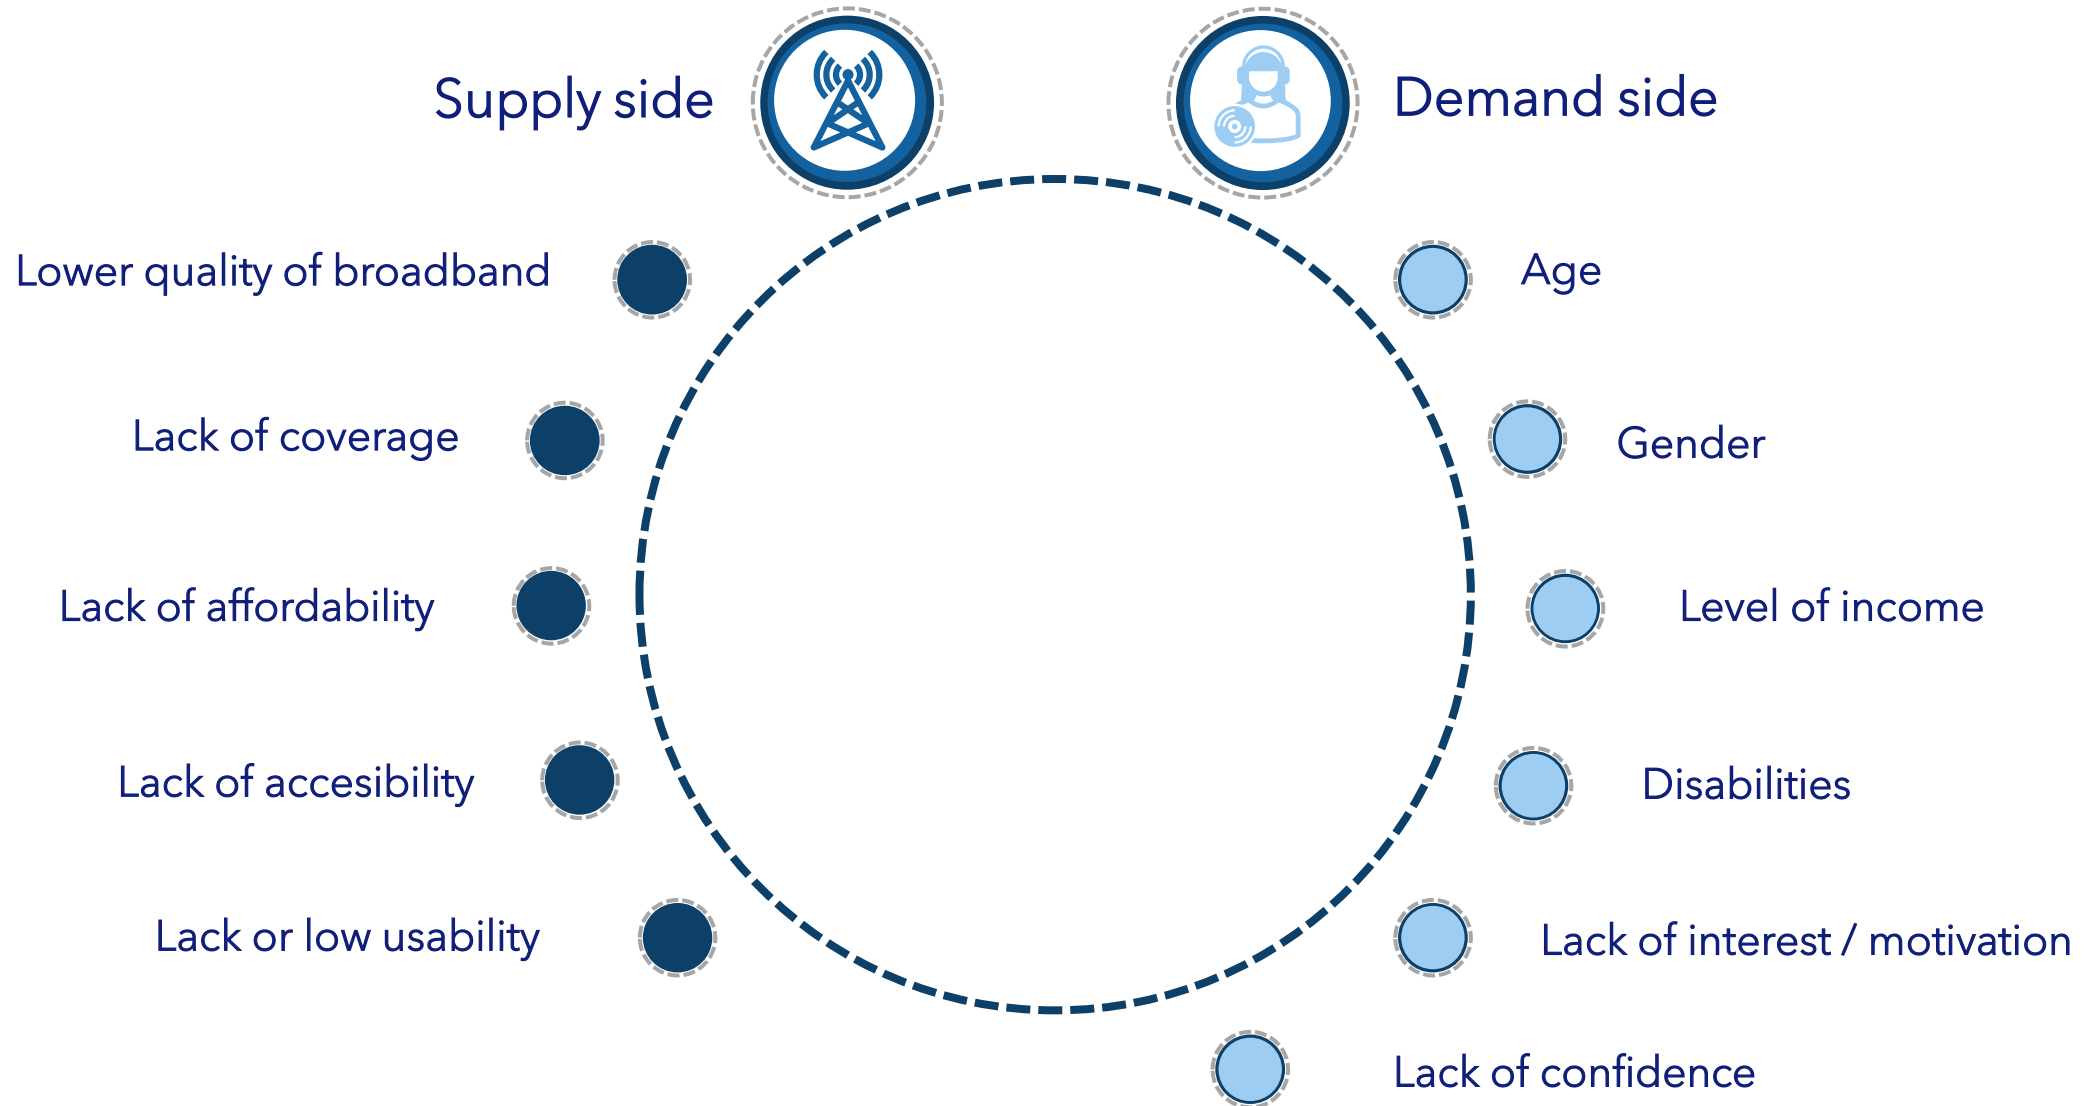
Supply side

Demand side

Lower quality of broadband

Lack of coverage

Lack of affordability

Lack of accesibility

Lack or low usability

Age

Gender

Level of income

Disabilities

Lack of interest / motivation

Lack of confidence